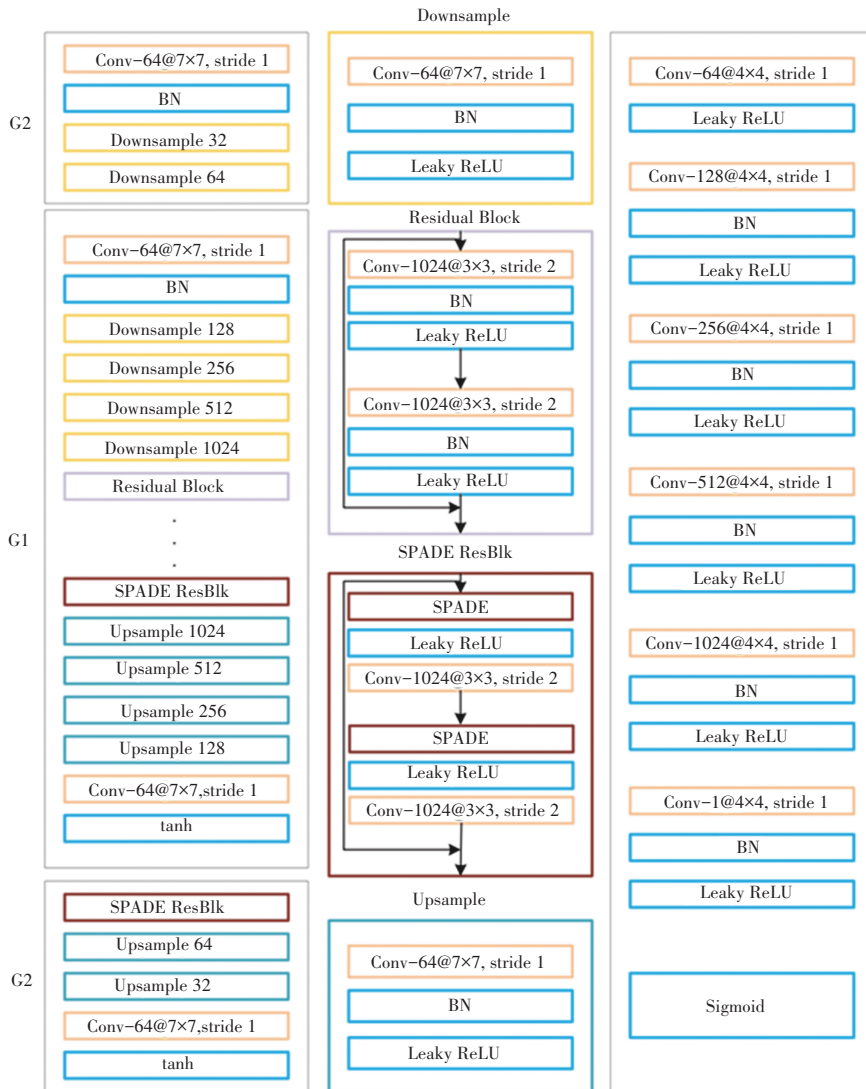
G2

Conv−64@7×7, stride 1

BN

Downsample 32

Downsample 64

G1

Conv−64@7×7, stride 1

BN

Downsample 128

Downsample 256

Downsample 512

Downsample 1024

Residual Block

.
.
.

SPADE ResBlk

Upsample 1024

Upsample 512

Upsample 256

Upsample 128

Conv−64@7×7,stride 1

tanh

G2

SPADE ResBlk

Upsample 64

Upsample 32

Conv−64@7×7,stride 1

tanh

Downsample

Conv−64@7×7, stride 1

BN

Leaky ReLU

Residual Block

Conv−1024@3×3, stride 2

BN

Leaky ReLU

Conv−1024@3×3, stride 2

BN

Leaky ReLU

SPADE ResBlk

SPADE

Leaky ReLU

Conv−1024@3×3, stride 2

SPADE

Leaky ReLU

Conv−1024@3×3, stride 2

Upsample

Conv−64@7×7, stride 1

BN

Leaky ReLU

Conv−64@4×4, stride 1

Leaky ReLU

Conv−128@4×4, stride 1

BN

Leaky ReLU

Conv−256@4×4, stride 1

BN

Leaky ReLU

Conv−512@4×4, stride 1

BN

Leaky ReLU

Conv−1024@4×4, stride 1

BN

Leaky ReLU

Conv−1@4×4, stride 1

BN

Leaky ReLU

Sigmoid